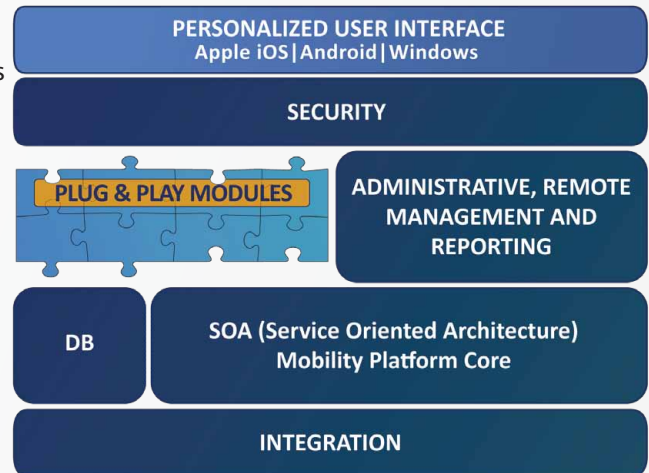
PERSONALIZED USER INTERFACE
Apple iOS|Android|Windows

SECURITY

PLUG & PLAY MODULES

ADMINISTRATIVE, REMOTE MANAGEMENT AND REPORTING

DB

SOA (Service Oriented Architecture)
Mobility Platform Core

INTEGRATION